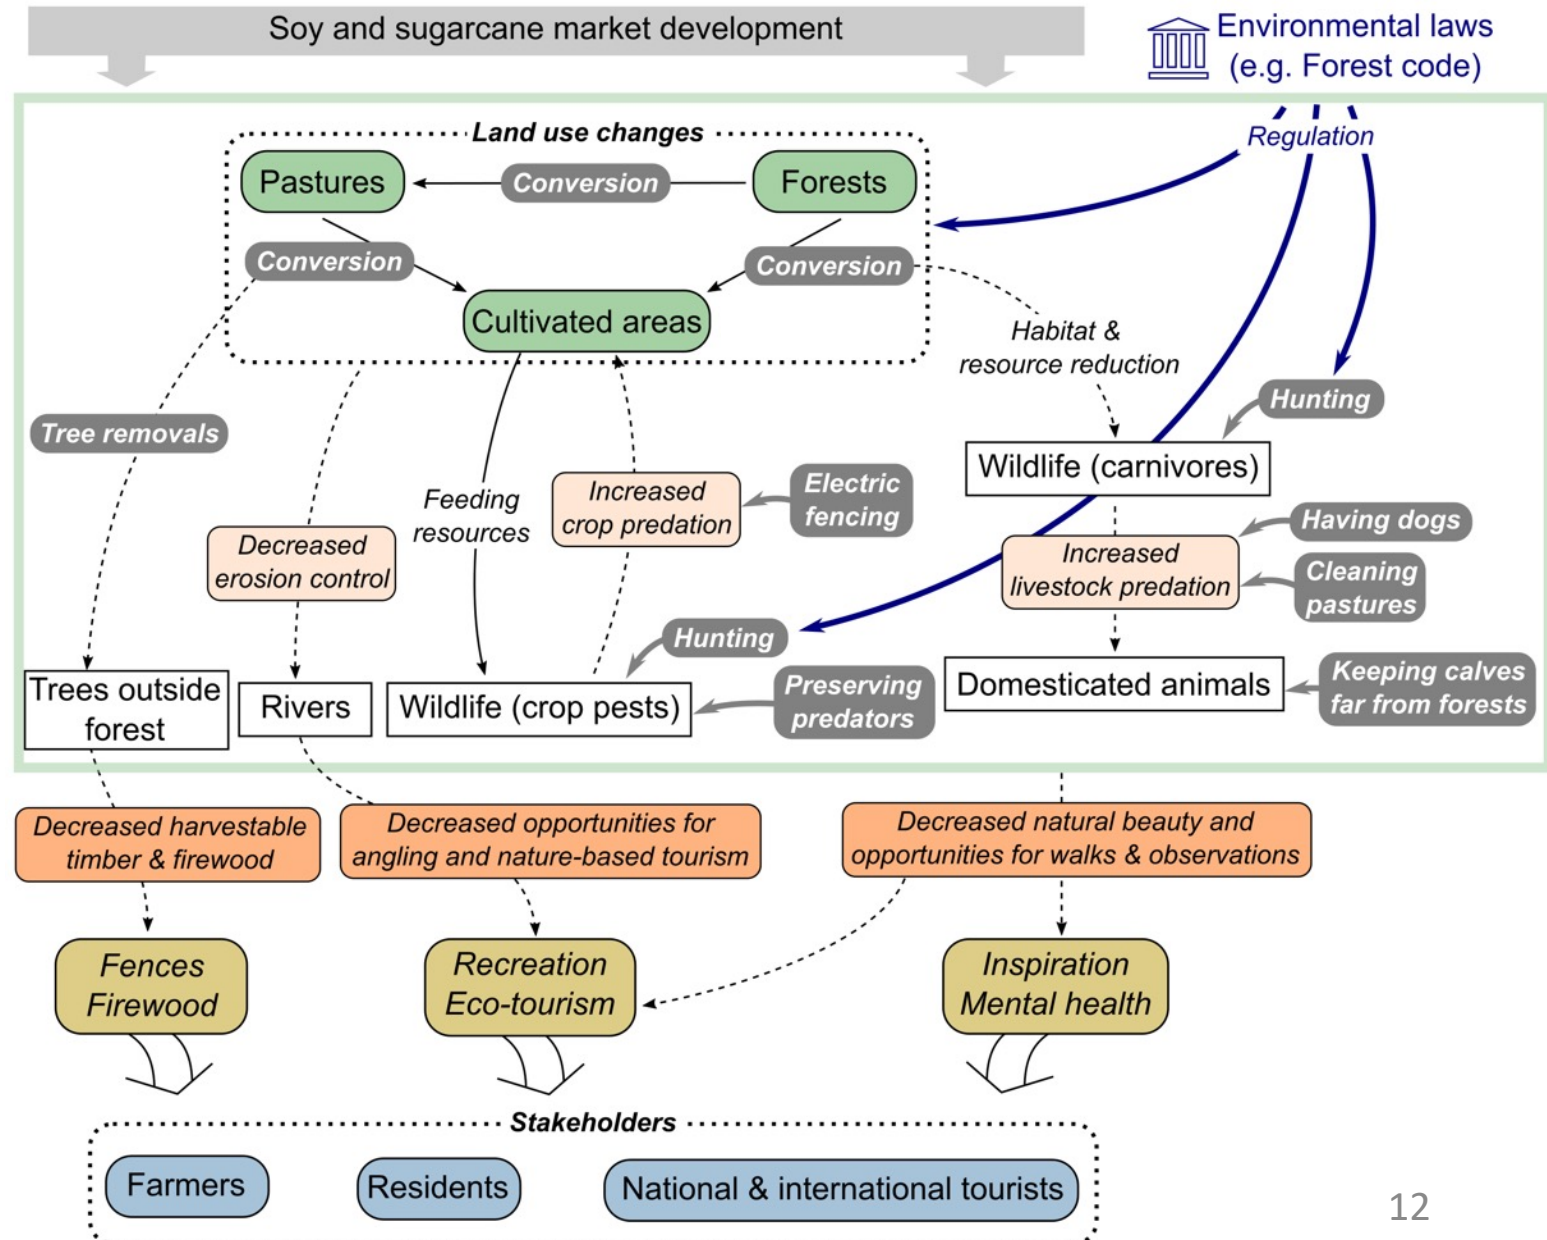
Soy and sugarcane market development

Environmental laws (e.g. Forest code)

Land use changes

Pastures

Conversion

Forests

Conversion

Conversion

Cultivated areas

Regulation

Habitat & resource reduction

Hunting

Tree removals

Feeding resources

Increased crop predation

Electric fencing

Wildlife (carnivores)

Decreased erosion control

Having dogs

Increased livestock predation

Cleaning pastures

Hunting

Trees outside forest

Rivers

Wildlife (crop pests)

Preserving predators

Domesticated animals

Keeping calves far from forests

Decreased harvestable timber & firewood

Decreased opportunities for angling and nature-based tourism

Decreased natural beauty and opportunities for walks & observations

Fences Firewood

Recreation Eco-tourism

Inspiration Mental health

Stakeholders

Farmers

Residents

National & international tourists

12